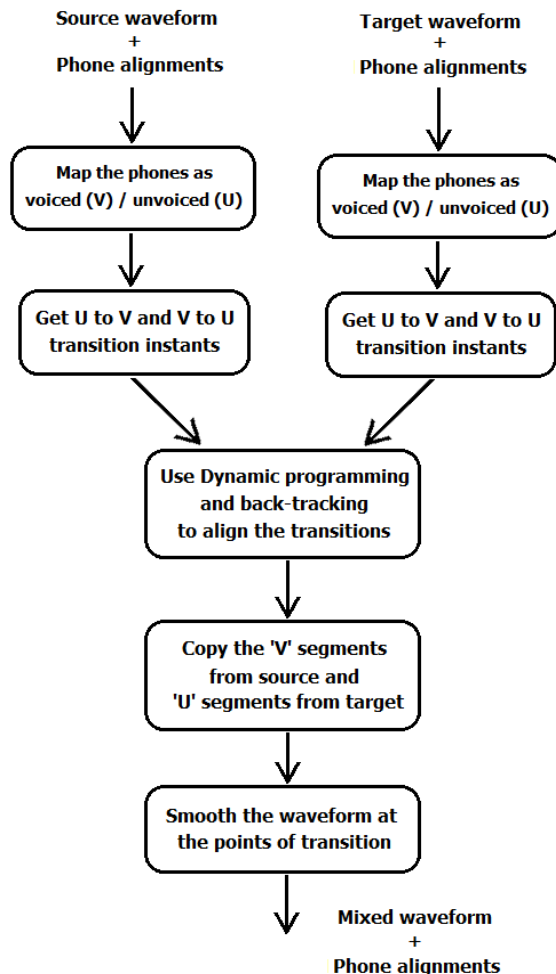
Source waveform
+
Phone alignments

Target waveform
+
Phone alignments

Map the phones as voiced (V) / unvoiced (U)

Map the phones as voiced (V) / unvoiced (U)

Get U to V and V to U transition instants

Get U to V and V to U transition instants

Use Dynamic programming and back-tracking to align the transitions

Copy the 'V' segments from source and 'U' segments from target

Smooth the waveform at the points of transition

Mixed waveform
+
Phone alignments